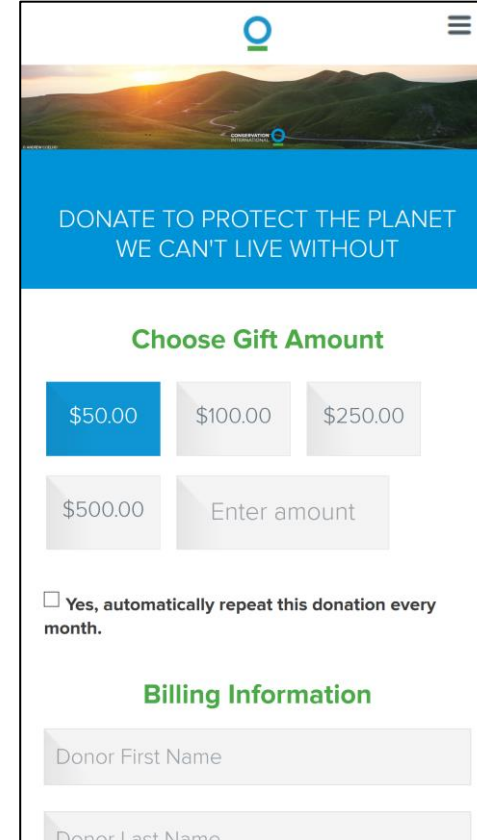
CONSERVATION INTERNATIONAL

DONATE TO PROTECT THE PLANET WE CAN'T LIVE WITHOUT

Choose Gift Amount

$50.00

$100.00

$250.00

$500.00

Enter amount

Yes, automatically repeat this donation every month.

Billing Information

Donor First Name

Donor Last Name